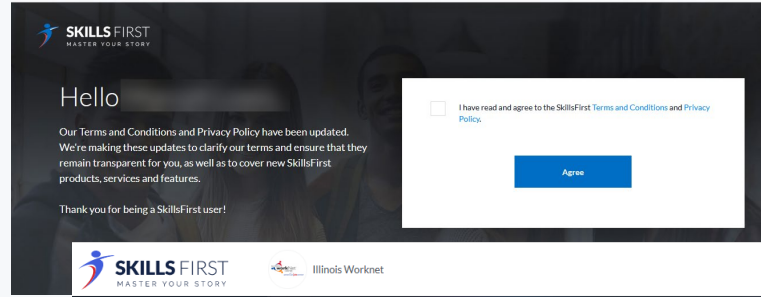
SKILLS FIRST
MASTER YOUR STORY

Hello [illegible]

Our Terms and Conditions and Privacy Policy have been updated. We're making these updates to clarify our terms and ensure that they remain transparent for you, as well as to cover new SkillsFirst products, services and features.

Thank you for being a SkillsFirst user!

I have read and agree to the SkillsFirst Terms and Conditions and Privacy Policy.

Agree

SKILLS FIRST
MASTER YOUR STORY

Illinois Worknet